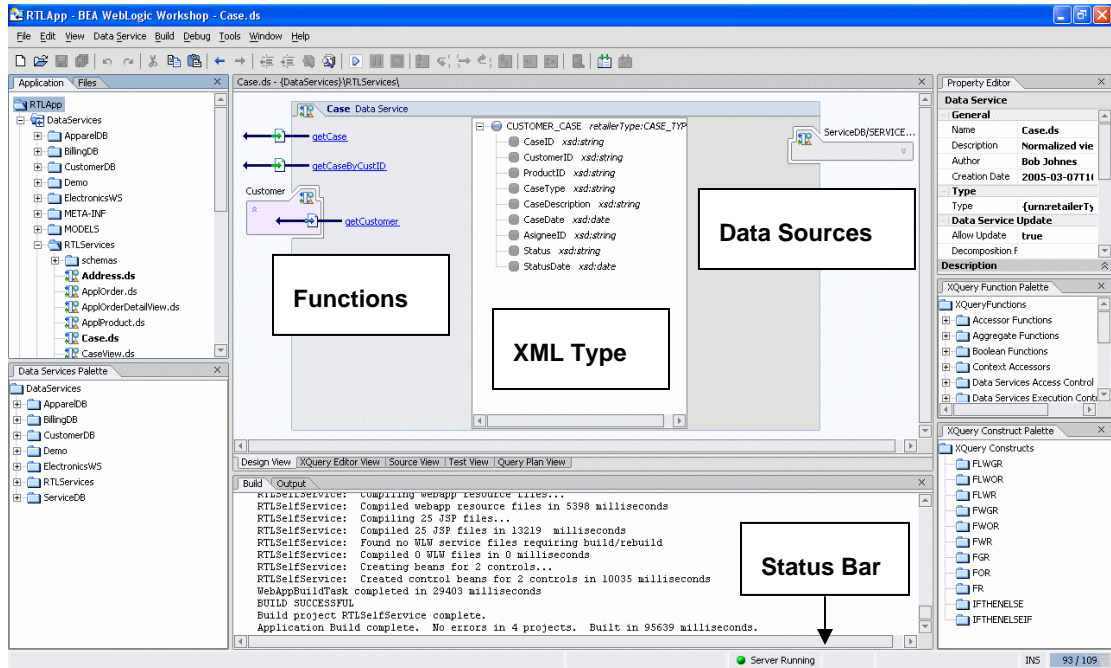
RTLApp - BEA WebLogic Workshop - Case.ds

File Edit View Data Service Build Debug Tools Window Help

Application Files

RTLApp
DataServices
ApparelDB
BillingDB
CustomerDB
Demo
ElectronicsWS
META-INF
MODELS
RTLServices
schemas
Address.ds
ApplOrder.ds
ApplOrderDetailView.ds
ApplProduct.ds
Case.ds
CaseView.ds

Data Services Palette

DataServices
ApparelDB
BillingDB
CustomerDB
Demo
ElectronicsWS
RTLServices
ServiceDB

Case.ds - {DataServices}\RTLServices\

Case Data Service

getCase
getCaseByCustID
Customer
getCustomer

CUSTOMER_CASE retailerType:CASE_TYP
CaseID xsd:string
CustomerID xsd:string
ProductID xsd:string
CaseType xsd:string
CaseDescription xsd:string
CaseDate xsd:date
AsigneeID xsd:string
Status xsd:string
StatusDate xsd:date

ServiceDB/SERVICE...

Data Sources

Functions

XML Type

Design View XQuery Editor View Source View Test View Query Plan View

Build Output

RTLSelfService: Compiling webapp resource files...
RTLSelfService: Compiled webapp resource files in 5398 milliseconds
RTLSelfService: Compiling 25 JSP files...
RTLSelfService: Compiled 25 JSP files in 13219 milliseconds
RTLSelfService: Found no WLW service files requiring build/rebuild
RTLSelfService: Compiled 0 WLW files in 0 milliseconds
RTLSelfService: Creating beans for 2 controls...
RTLSelfService: Created control beans for 2 controls in 10035 milliseconds
WebAppBuildTask completed in 29403 milliseconds
BUILD SUCCESSFUL
Build project RTLSelfService complete.
Application Build complete. No errors in 4 projects. Built in 95639 milliseconds.

Status Bar

Property Editor

Data Service
General
Name Case.ds
Description Normalized vie
Author Bob Johnes
Creation Date 2005-03-07T1(
Type
Type {urn:retailerTy
Data Service Update
Allow Update true
Decomposition F
Description

XQuery Function Palette

XQueryFunctions
Accessor Functions
Aggregate Functions
Boolean Functions
Context Accessors
Data Services Access Control
Data Services Execution Cont

XQuery Construct Palette

XQuery Constructs
FLWGR
FLWOR
FLWR
FWGR
FWOR
FWR
FGR
FOR
FR
IFTHENELSE
IFTHENELSEIF

Server Running INS 93 / 109